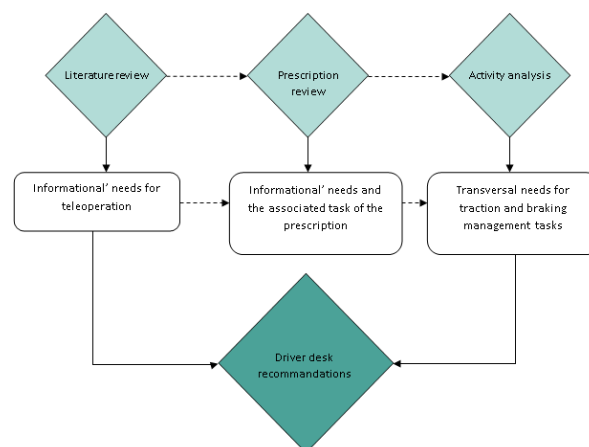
Literature review

Prescription review

Activity analysis

Informational' needs for teleoperation

Informational' needs and the associated task of the prescription

Transversal needs for traction and braking management tasks

Driver desk recommandations